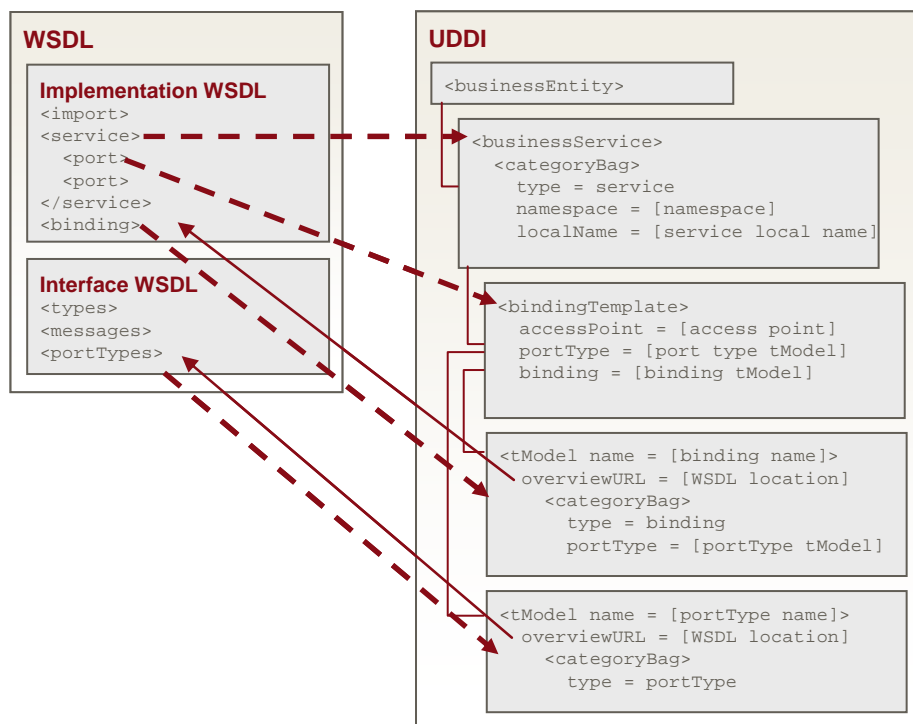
WSDL

Implementation WSDL
<import>
<service>
<port>
<port>
</service>
<binding>

Interface WSDL
<types>
<messages>
<portTypes>

UDDI

<businessEntity>

<businessService>
<categoryBag>
type = service
namespace = [namespace]
localName = [service local name]

<bindingTemplate>
accessPoint = [access point]
portType = [port type tModel]
binding = [binding tModel]

<tModel name = [binding name]>
overviewURL = [WSDL location]
<categoryBag>
type = binding
portType = [portType tModel]

<tModel name = [portType name]>
overviewURL = [WSDL location]
<categoryBag>
type = portType